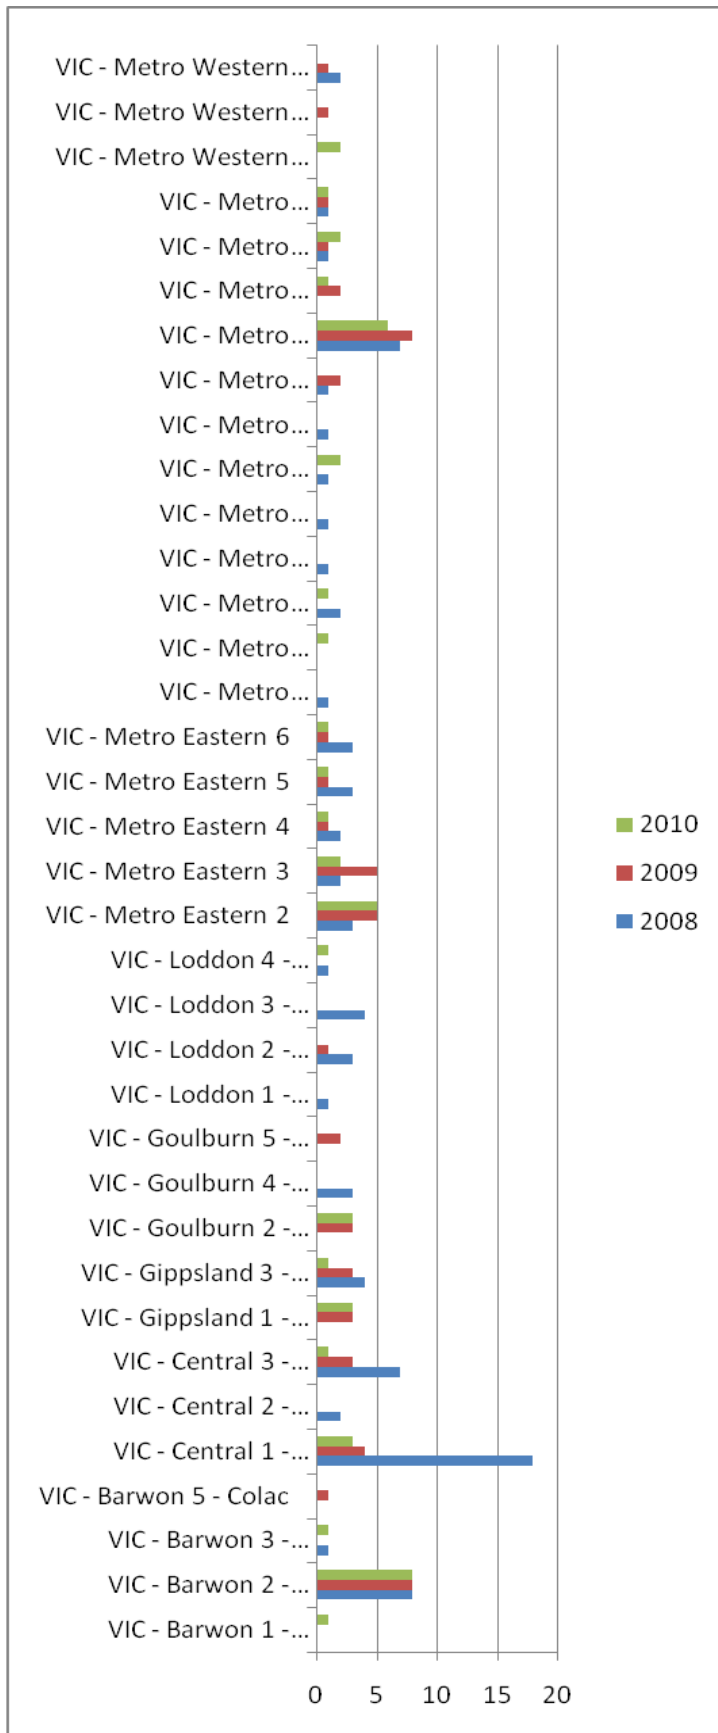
VIC - Metro Western...
VIC - Metro Western...
VIC - Metro Western...
VIC - Metro...
VIC - Metro...
VIC - Metro...
VIC - Metro...
VIC - Metro...
VIC - Metro...
VIC - Metro...
VIC - Metro...
VIC - Metro...
VIC - Metro...
VIC - Metro...
VIC - Metro...
VIC - Metro Eastern 6
VIC - Metro Eastern 5
VIC - Metro Eastern 4
VIC - Metro Eastern 3
VIC - Metro Eastern 2
VIC - Loddon 4 -...
VIC - Loddon 3 -...
VIC - Loddon 2 -...
VIC - Loddon 1 -...
VIC - Goulburn 5 -...
VIC - Goulburn 4 -...
VIC - Goulburn 2 -...
VIC - Gippsland 3 -...
VIC - Gippsland 1 -...
VIC - Central 3 -...
VIC - Central 2 -...
VIC - Central 1 -...
VIC - Barwon 5 - Colac
VIC - Barwon 3 -...
VIC - Barwon 2 -...
VIC - Barwon 1 -...

0 5 10 15 20

2010
2009
2008